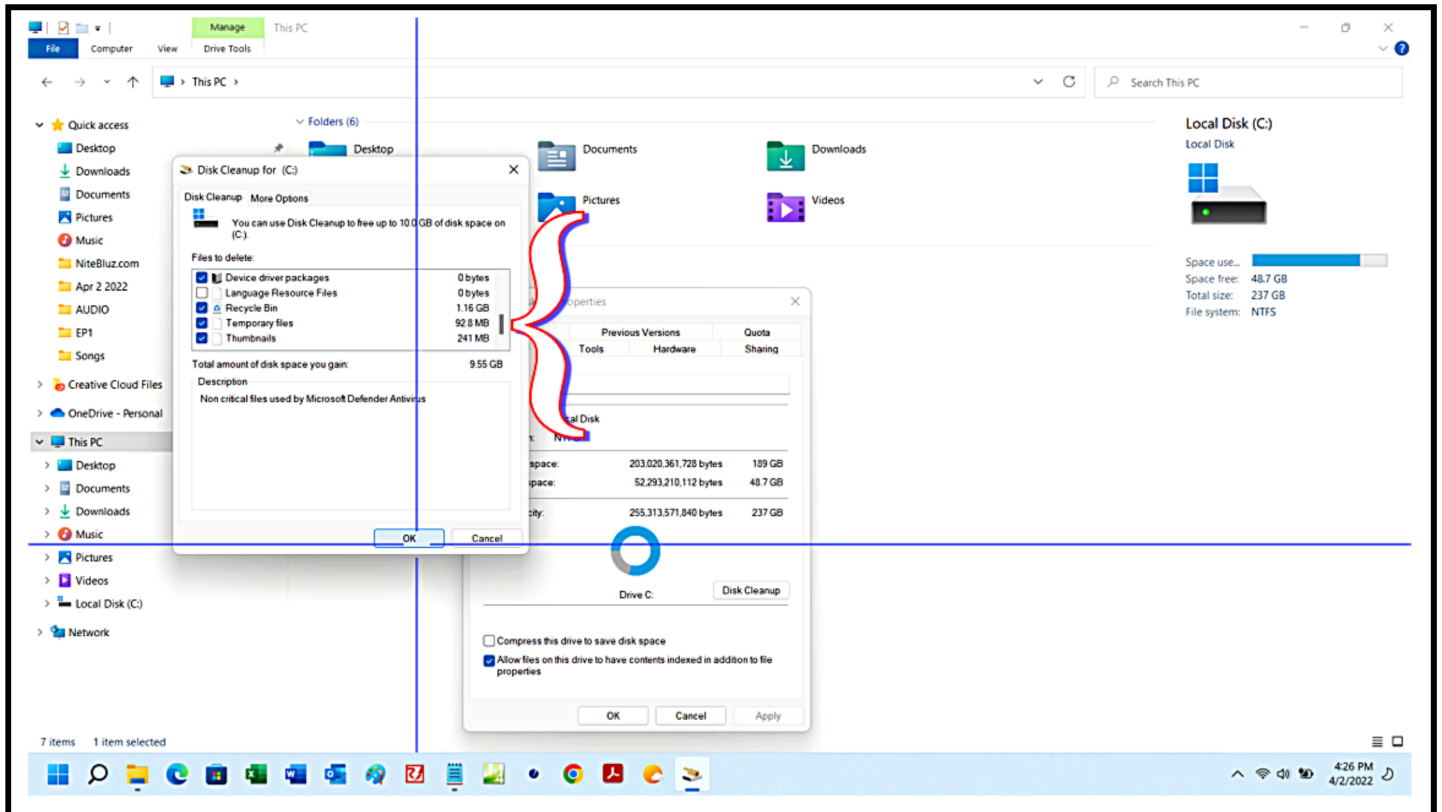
Manage This PC
File Computer View Drive Tools

This PC >

Search This PC

Quick access
Desktop
Downloads
Documents
Pictures
Music
NiteBluz.com
Apr 2 2022
AUDIO
EP1
Songs
Creative Cloud Files
OneDrive - Personal
This PC
Desktop
Documents
Downloads
Music
Pictures
Videos
Local Disk (C:)
Network

Folders (6)
Desktop
Documents
Downloads
Pictures
Videos

Local Disk (C:)
Local Disk
Space use...
Space free: 48.7 GB
Total size: 237 GB
File system: NTFS

Disk Cleanup for (C:)
Disk Cleanup More Options
You can use Disk Cleanup to free up to 10.0 GB of disk space on (C:).
Files to delete:

| | | |
|---|---|---|
| ☑ | Device driver packages | 0 bytes |
| ☐ | Language Resource Files | 0 bytes |
| ☑ | Recycle Bin | 1.16 GB |
| ☑ | Temporary files | 92.8 MB |
| ☑ | Thumbnails | 241 MB |

Total amount of disk space you gain: 9.55 GB
Description
Non critical files used by Microsoft Defender Antivirus
OK Cancel

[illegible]operties
Previous Versions Quota
Tools Hardware Sharing
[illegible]cal Disk
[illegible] NTF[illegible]
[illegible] space: 203,020,361,728 bytes 189 GB
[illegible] space: 52,293,210,112 bytes 48.7 GB
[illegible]city: 255,313,571,840 bytes 237 GB
Drive C: Disk Cleanup
Compress this drive to save disk space
Allow files on this drive to have contents indexed in addition to file properties
OK Cancel Apply

7 items 1 item selected

4:26 PM
4/2/2022